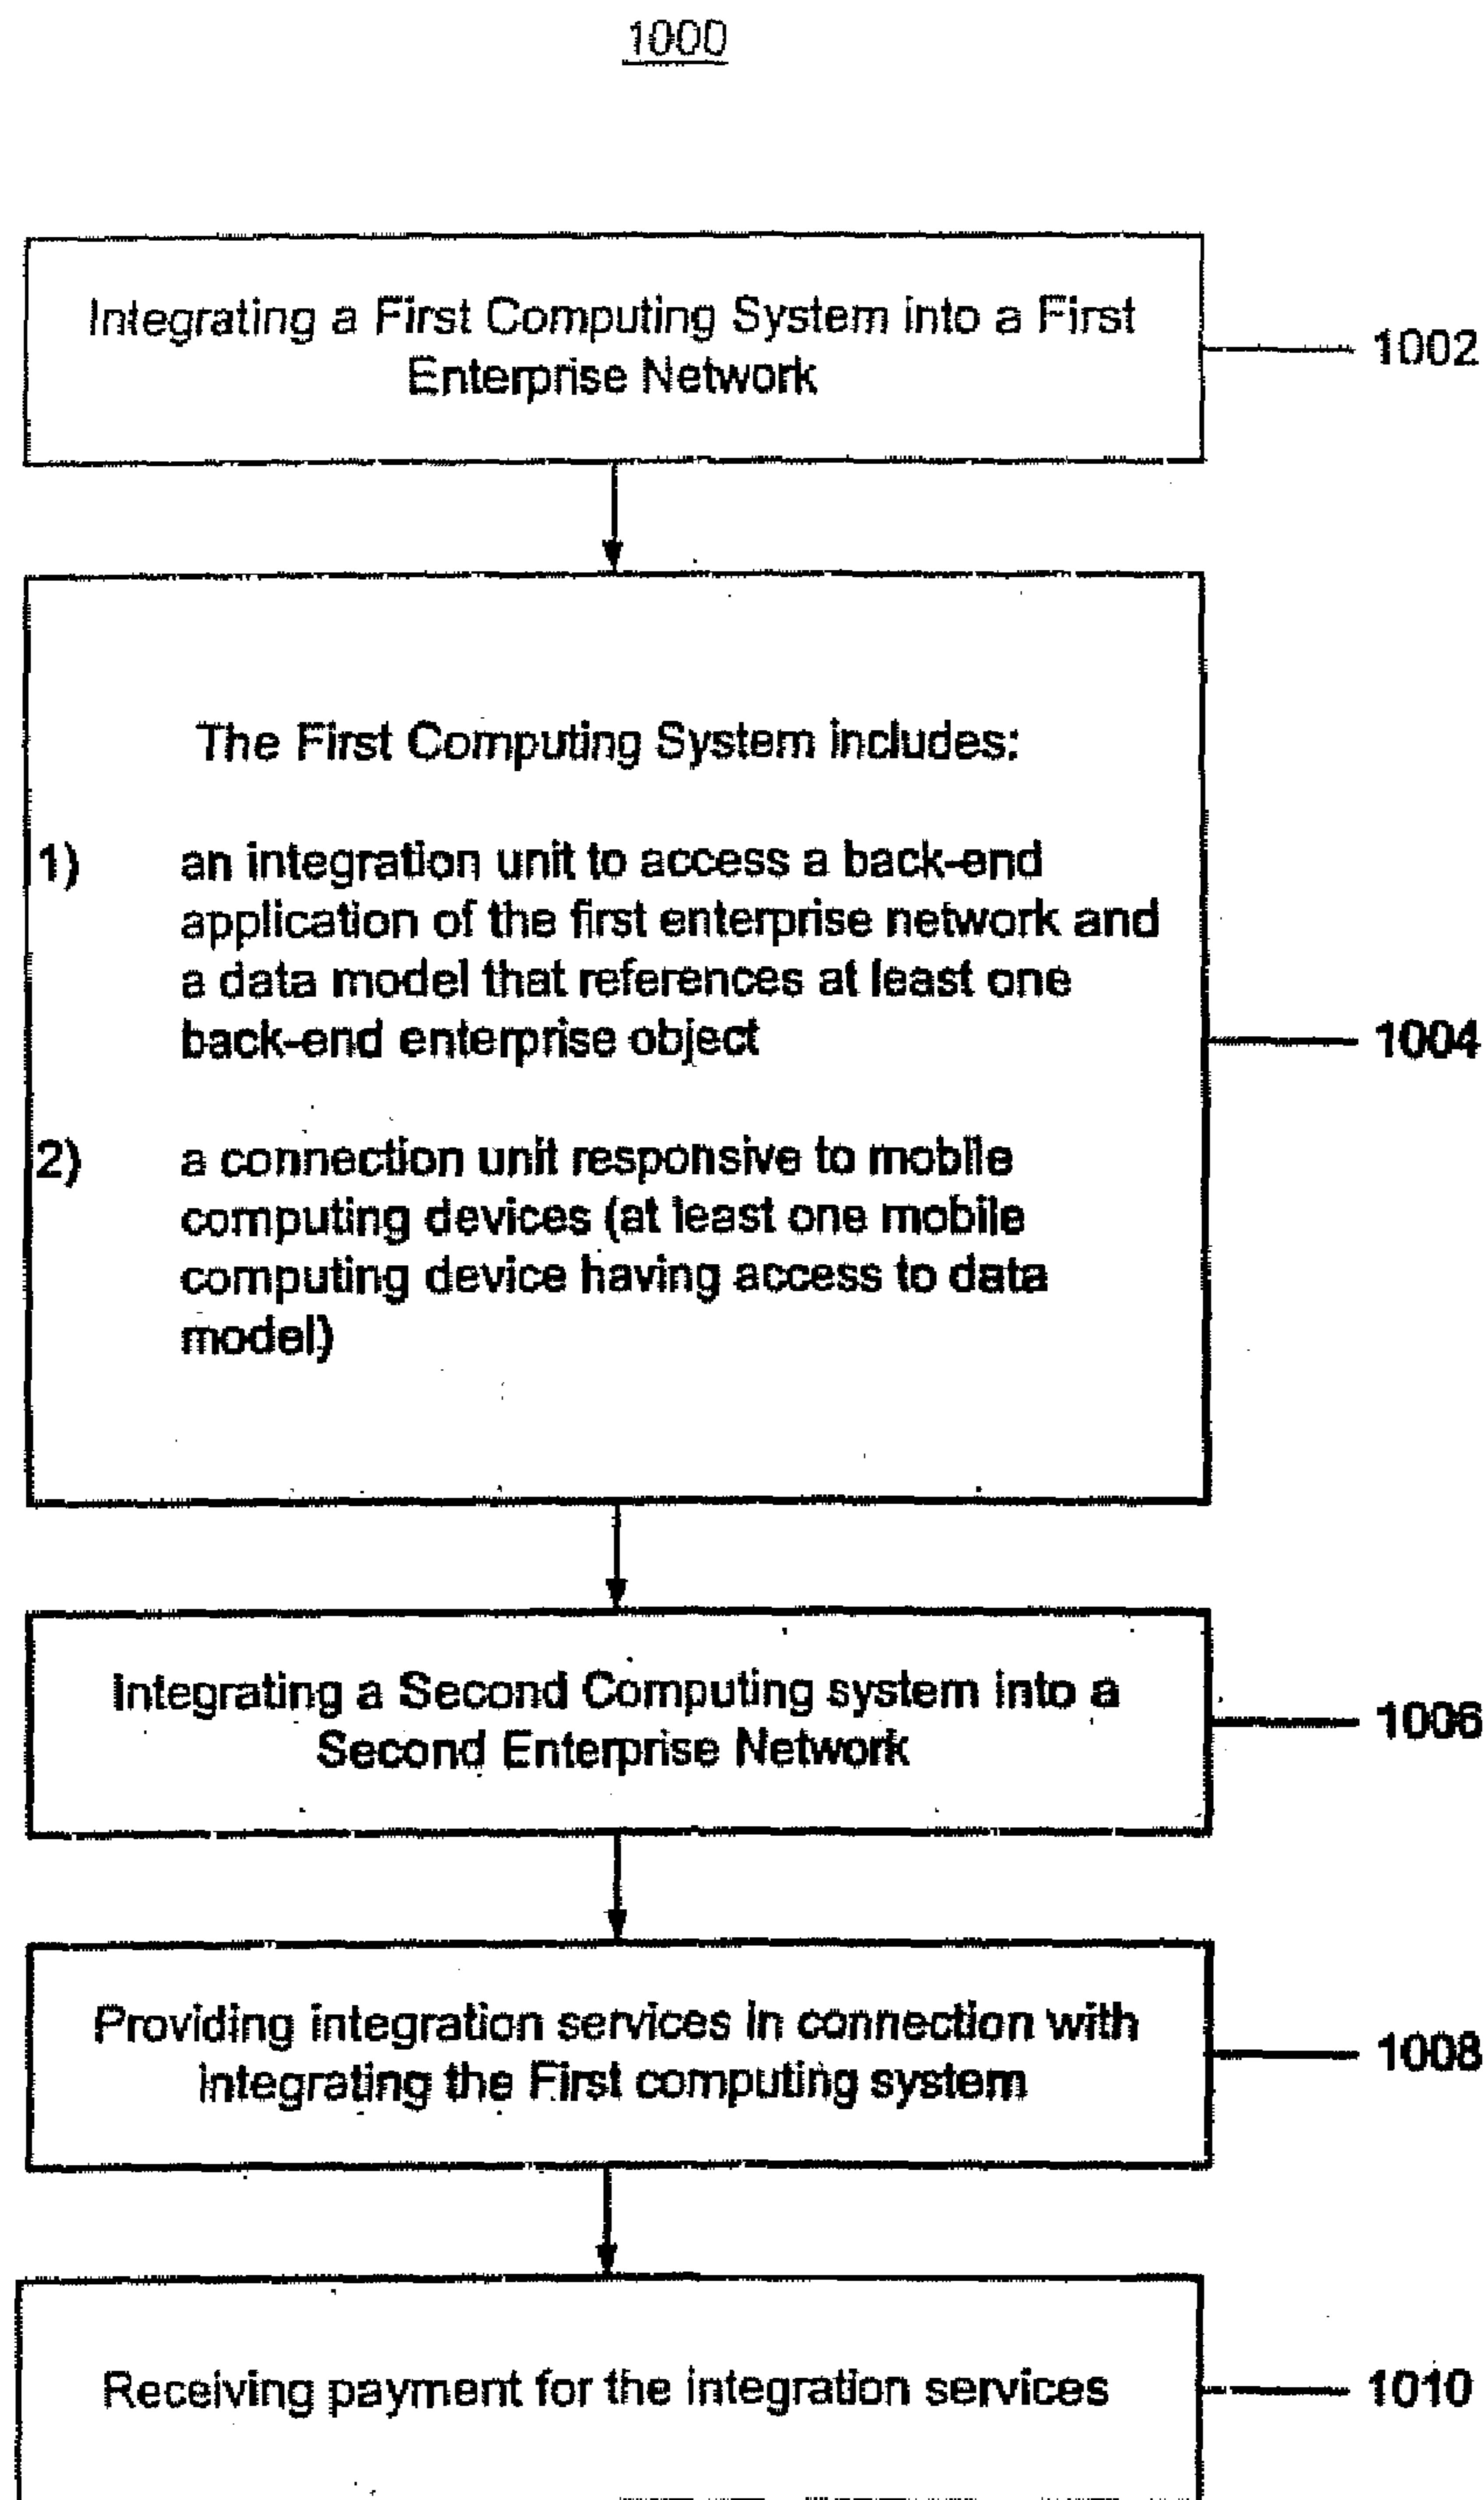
1000

Integrating a First Computing System into a First Enterprise Network

1002

The First Computing System includes:

1) an integration unit to access a back-end application of the first enterprise network and a data model that references at least one back-end enterprise object

2) a connection unit responsive to mobile computing devices (at least one mobile computing device having access to data model)

1004

Integrating a Second Computing system into a Second Enterprise Network

1006

Providing integration services in connection with integrating the First computing system

1008

Receiving payment for the integration services

1010